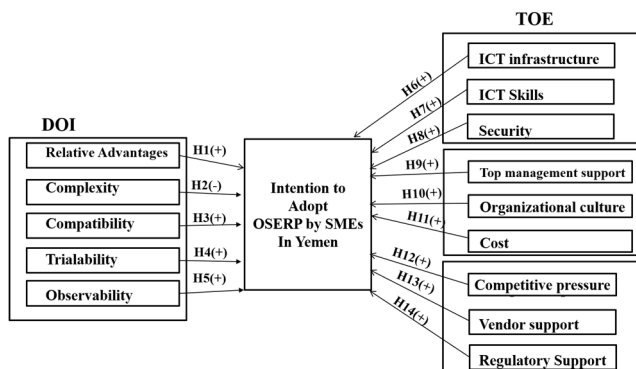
TOE

ICT infrastructure

ICT Skills

Security

Top management support

Organizational culture

Cost

Competitive pressure

Vendor support

Regulatory Support

DOI

Relative Advantages

Complexity

Compatibility

Trialability

Observability

H1(+)

H2(-)

H3(+)

H4(+)

H5(+)

H6(+)

H7(+)

H8(+)

H9(+)

H10(+)

H11(+)

H12(+)

H13(+)

H14(+)

Intention to Adopt OSERP by SMEs In Yemen